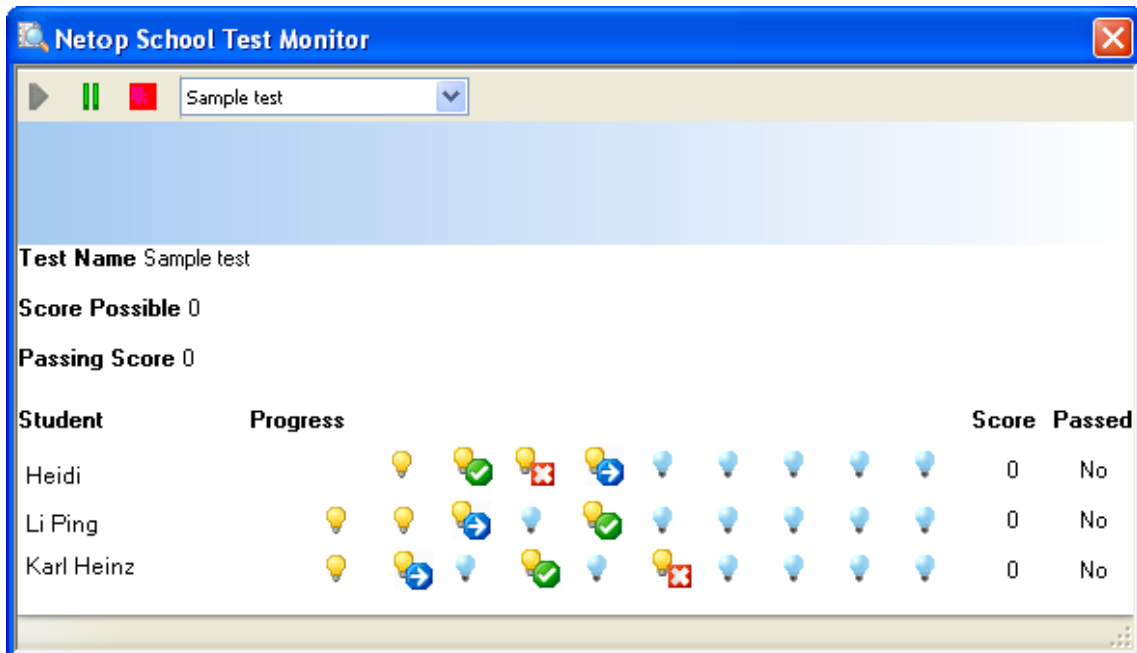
Netop School Test Monitor

Sample test

**Test Name** Sample test

**Score Possible** 0

**Passing Score** 0

| Student | Progress | Score | Passed |
|---|---|---|---|
| Heidi | | 0 | No |
| Li Ping | | 0 | No |
| Karl Heinz | | 0 | No |